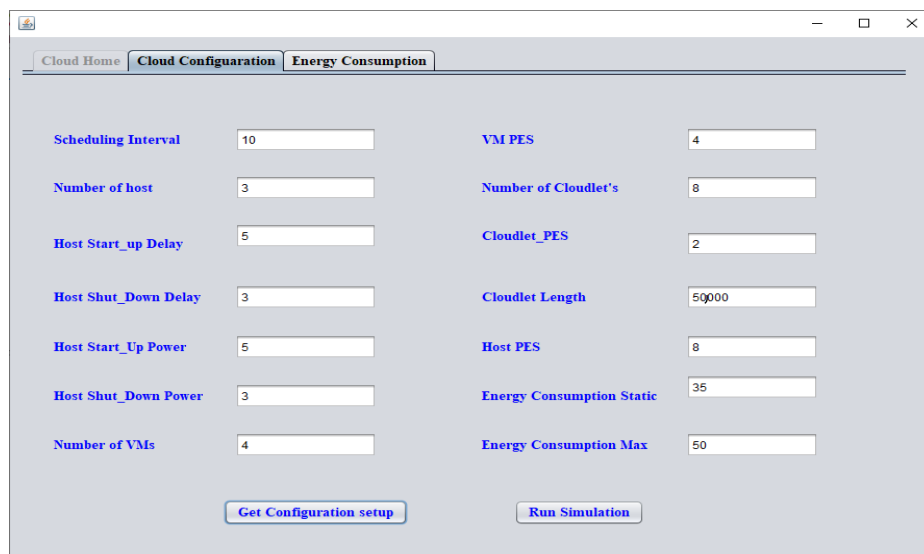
Cloud Home | Cloud Configuaration | Energy Consumption

Scheduling Interval 10
Number of host 3
Host Start_up Delay 5
Host Shut_Down Delay 3
Host Start_Up Power 5
Host Shut_Down Power 3
Number of VMs 4

VM PES 4
Number of Cloudlet's 8
Cloudlet_PES 2
Cloudlet Length 50000
Host PES 8
Energy Consumption Static 35
Energy Consumption Max 50

Get Configuration setup
Run Simulation